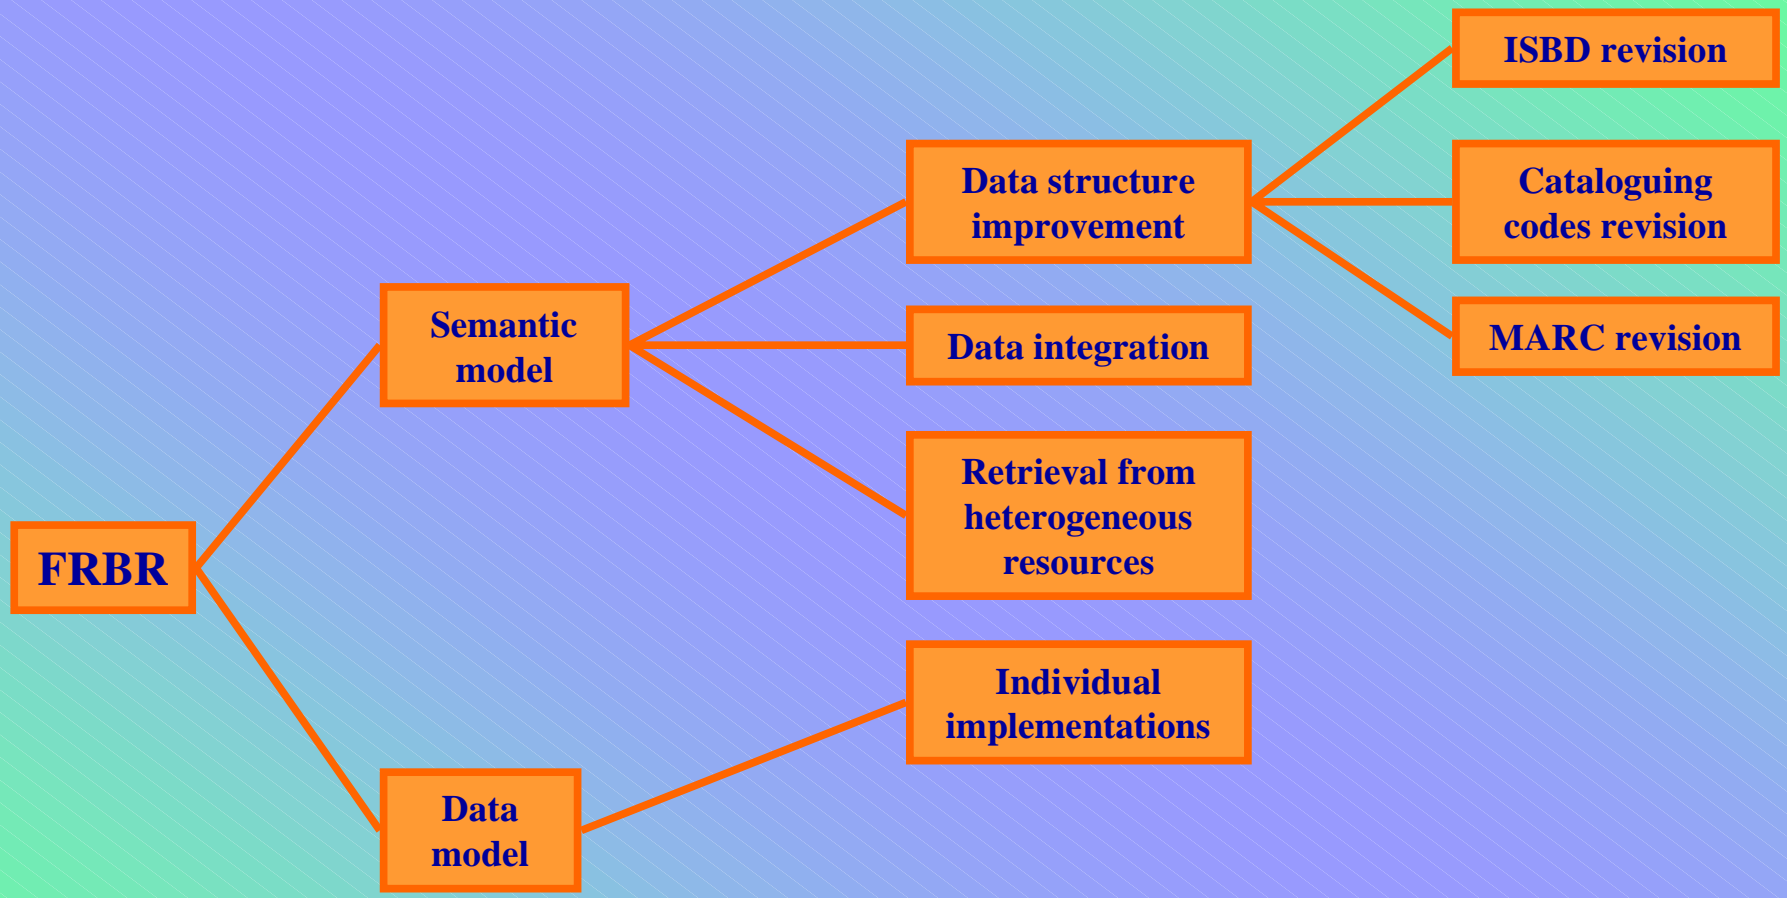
FRBR

Semantic model

Data model

Data structure improvement

Data integration

Retrieval from heterogeneous resources

Individual implementations

ISBD revision

Cataloguing codes revision

MARC revision